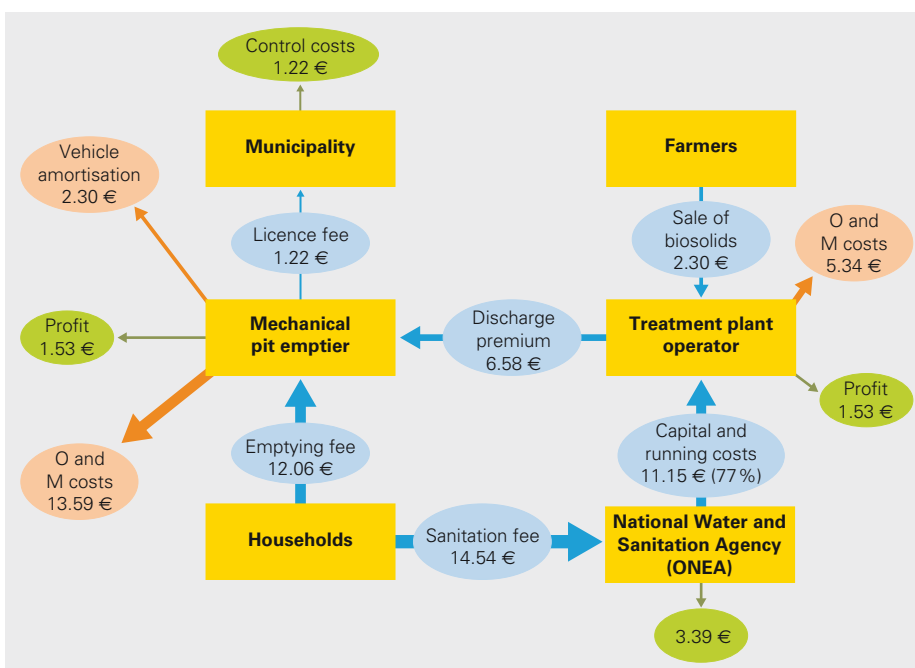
Control costs
1.22 €

Municipality

Farmers

Vehicle amortisation
2.30 €

Licence fee
1.22 €

Sale of biosolids
2.30 €

O and M costs
5.34 €

Profit
1.53 €

Mechanical pit emptier

Discharge premium
6.58 €

Treatment plant operator

Profit
1.53 €

Emptying fee
12.06 €

Capital and running costs
11.15 € (77 %)

O and M costs
13.59 €

Households

Sanitation fee
14.54 €

National Water and Sanitation Agency (ONEA)

3.39 €